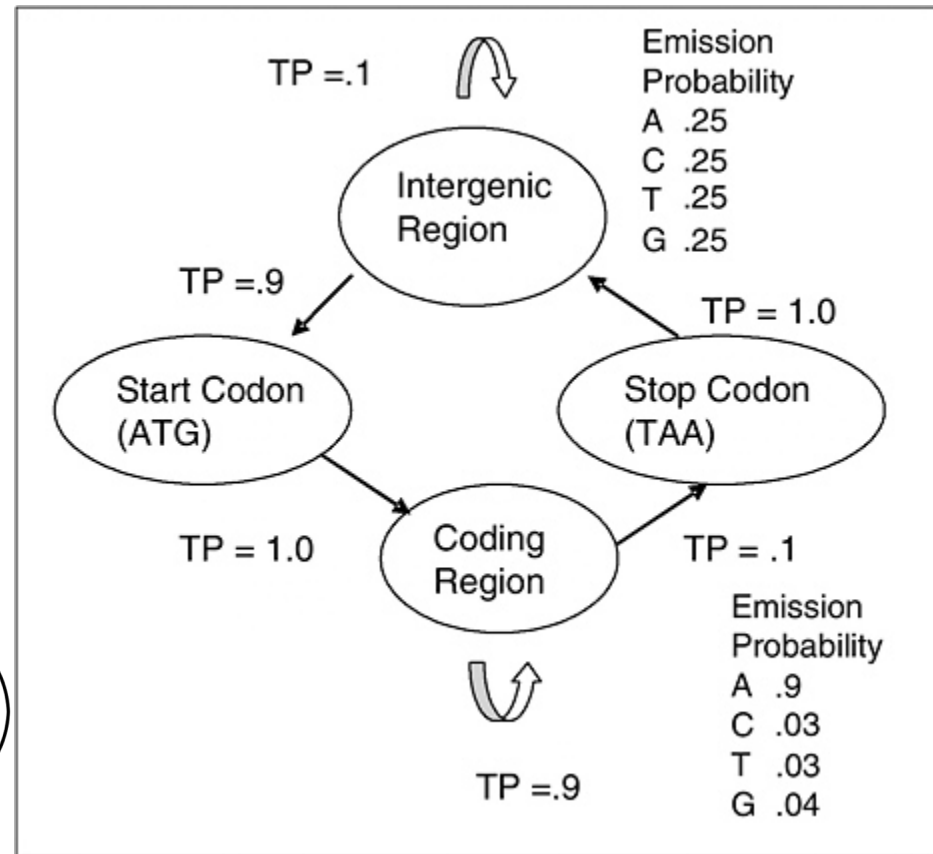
TP =.1

Emission Probability
A .25
C .25
T .25
G .25

Intergenic Region

TP =.9

TP = 1.0

Start Codon (ATG)

Stop Codon (TAA)

TP = 1.0

Coding Region

TP = .1

Emission Probability
A .9
C .03
T .03
G .04

TP =.9